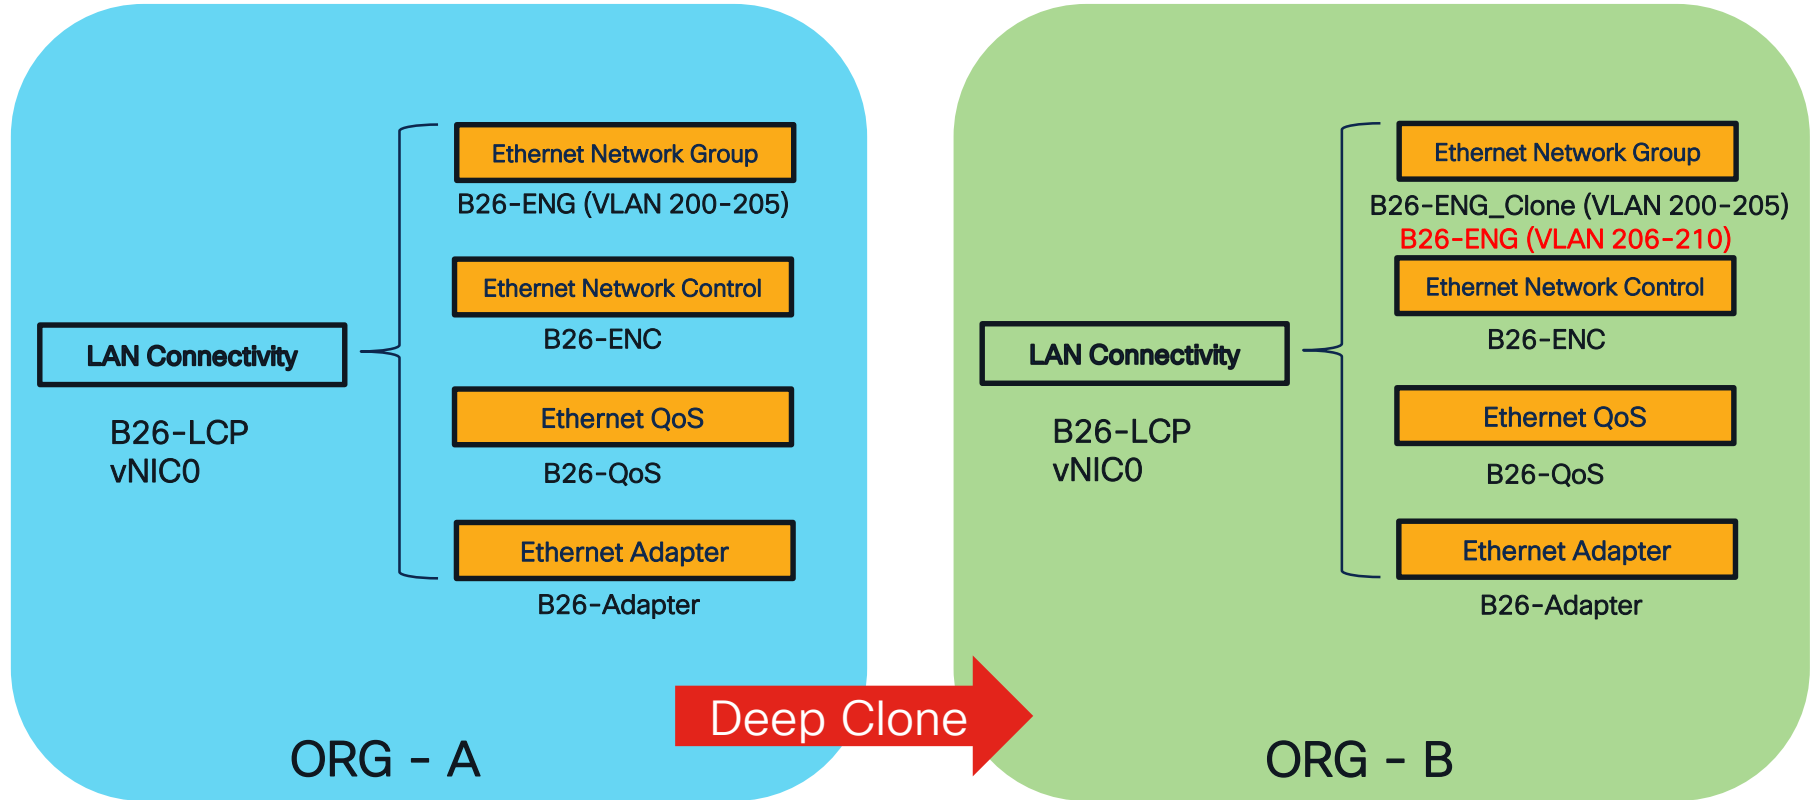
LAN Connectivity

B26-LCP
vNIC0

Ethernet Network Group
B26-ENG (VLAN 200-205)

Ethernet Network Control
B26-ENC

Ethernet QoS
B26-QoS

Ethernet Adapter
B26-Adapter

ORG - A

Deep Clone

LAN Connectivity

B26-LCP
vNIC0

Ethernet Network Group
B26-ENG_Clone (VLAN 200-205)
B26-ENG (VLAN 206-210)

Ethernet Network Control
B26-ENC

Ethernet QoS
B26-QoS

Ethernet Adapter
B26-Adapter

ORG - B